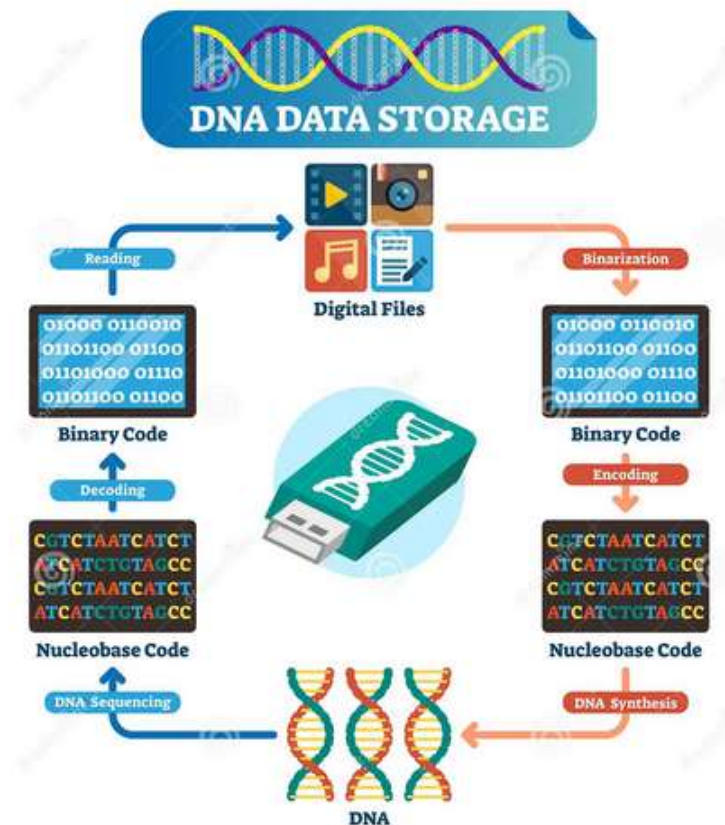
DNA DATA STORAGE

Reading

Digital Files

Binarization

01000 0110010
01101100 01100
01101000 01110
01101100 01100

Binary Code

01000 0110010
01101100 01100
01101000 01110
01101100 01100

Binary Code

Decoding

Encoding

CGTCTAATCATCT
ATCATCTGTAGCC
CGTCTAATCATCT
ATCATCTGTAGCC

Nucleobase Code

CGTCTAATCATCT
ATCATCTGTAGCC
CGTCTAATCATCT
ATCATCTGTAGCC

Nucleobase Code

DNA Sequencing

DNA Synthesis

DNA